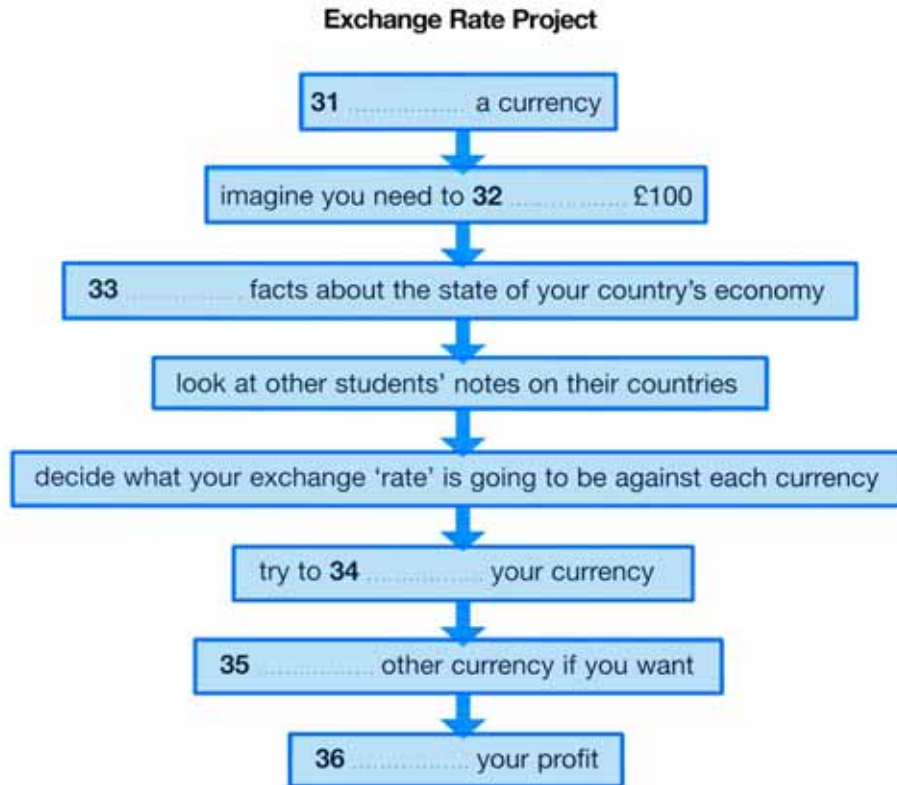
Exchange Rate Project

31 ................ a currency

imagine you need to 32 ................ £100

33 ................ facts about the state of your country's economy

look at other students' notes on their countries

decide what your exchange 'rate' is going to be against each currency

try to 34 ................ your currency

35 ................ other currency if you want

36 ................ your profit